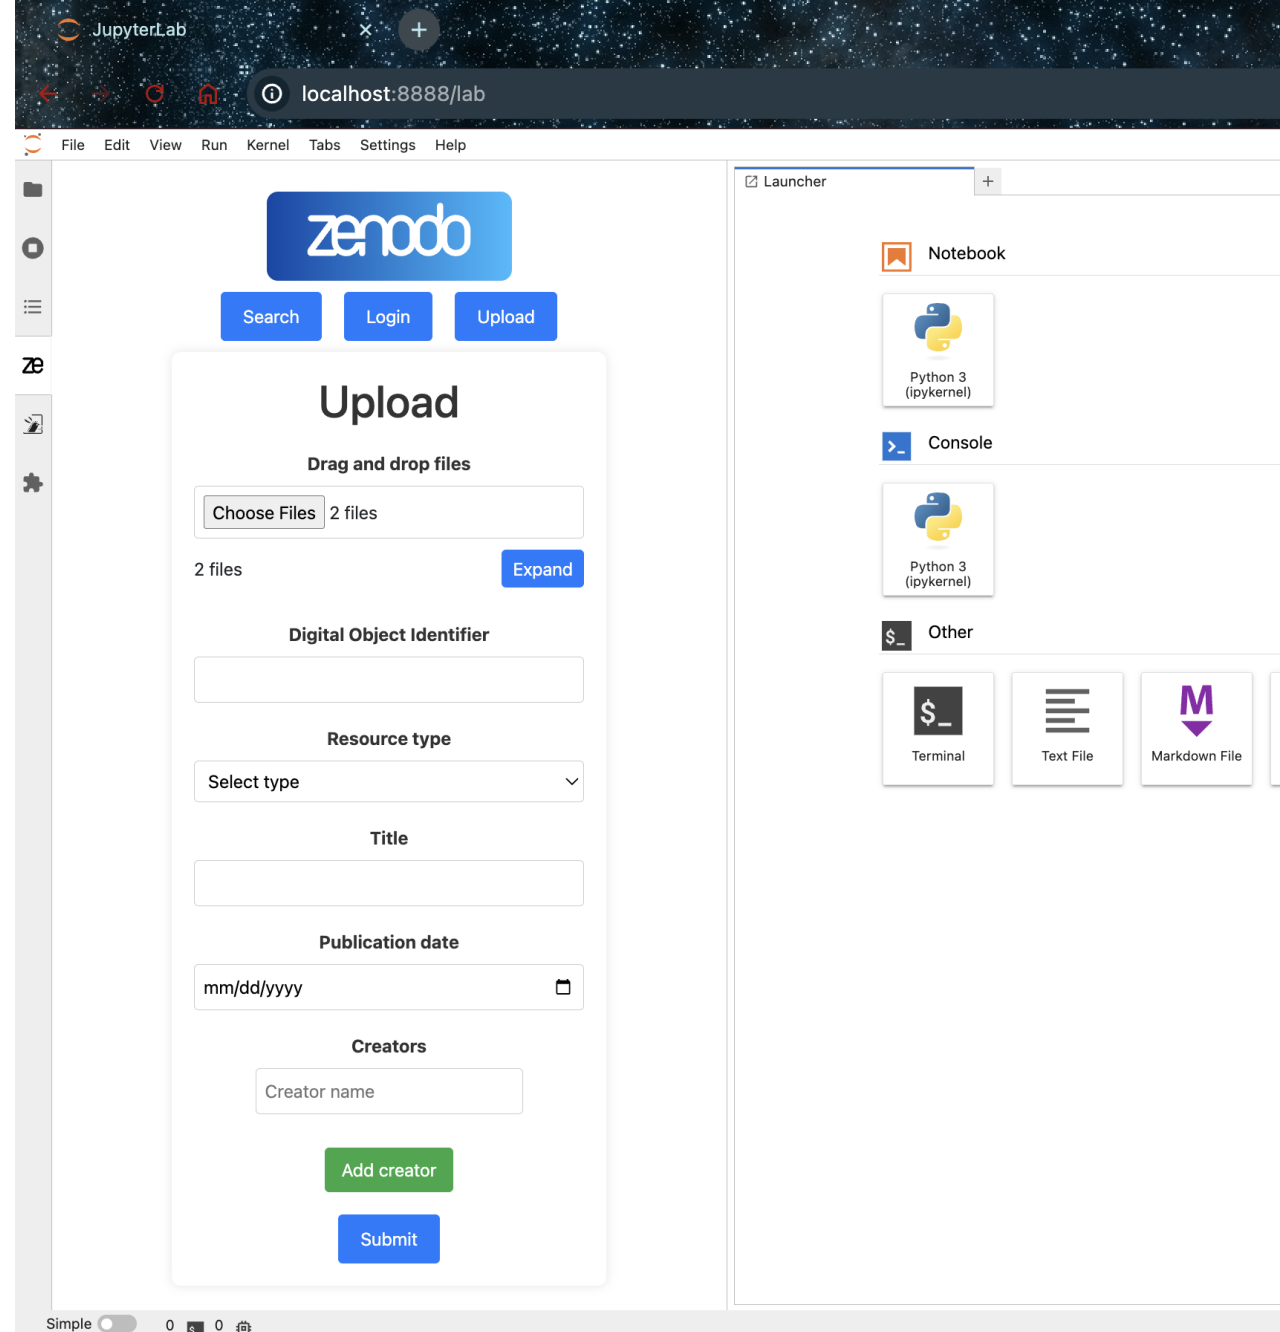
JupyterLab ×
localhost:8888/lab

File Edit View Run Kernel Tabs Settings Help

zenodo

Search Login Upload

Upload

Drag and drop files

Choose Files 2 files

2 files Expand

Digital Object Identifier

Resource type

Select type

Title

Publication date

mm/dd/yyyy

Creators

Creator name

Add creator

Submit

Launcher +

Notebook

Python 3 (ipykernel)

Console

Python 3 (ipykernel)

Other

Terminal

Text File

Markdown File

Simple 0 0